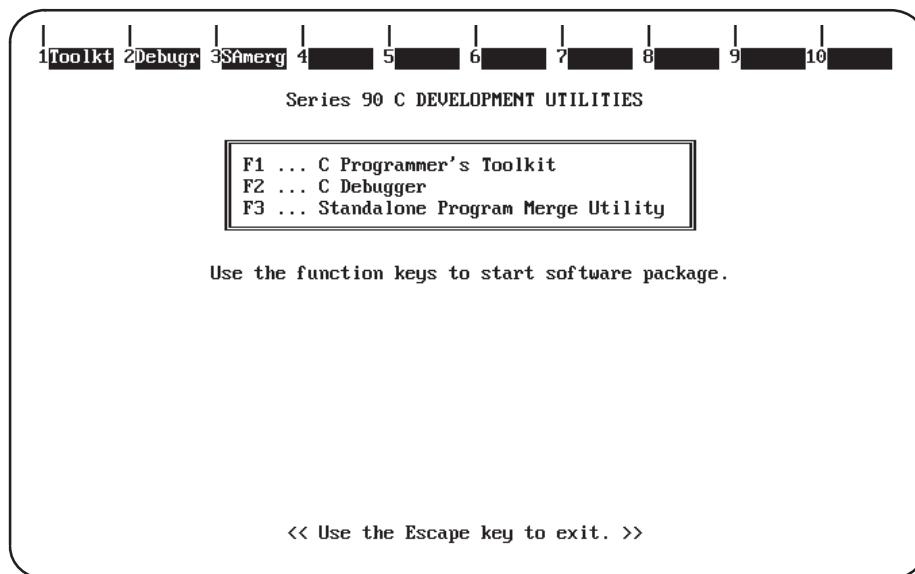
1Toolkt 2Debugr 3SAmerg 4 5 6 7 8 9 10

Series 90 C DEVELOPMENT UTILITIES

F1 ... C Programmer's Toolkit
F2 ... C Debugger
F3 ... Standalone Program Merge Utility

Use the function keys to start software package.

<< Use the Escape key to exit. >>